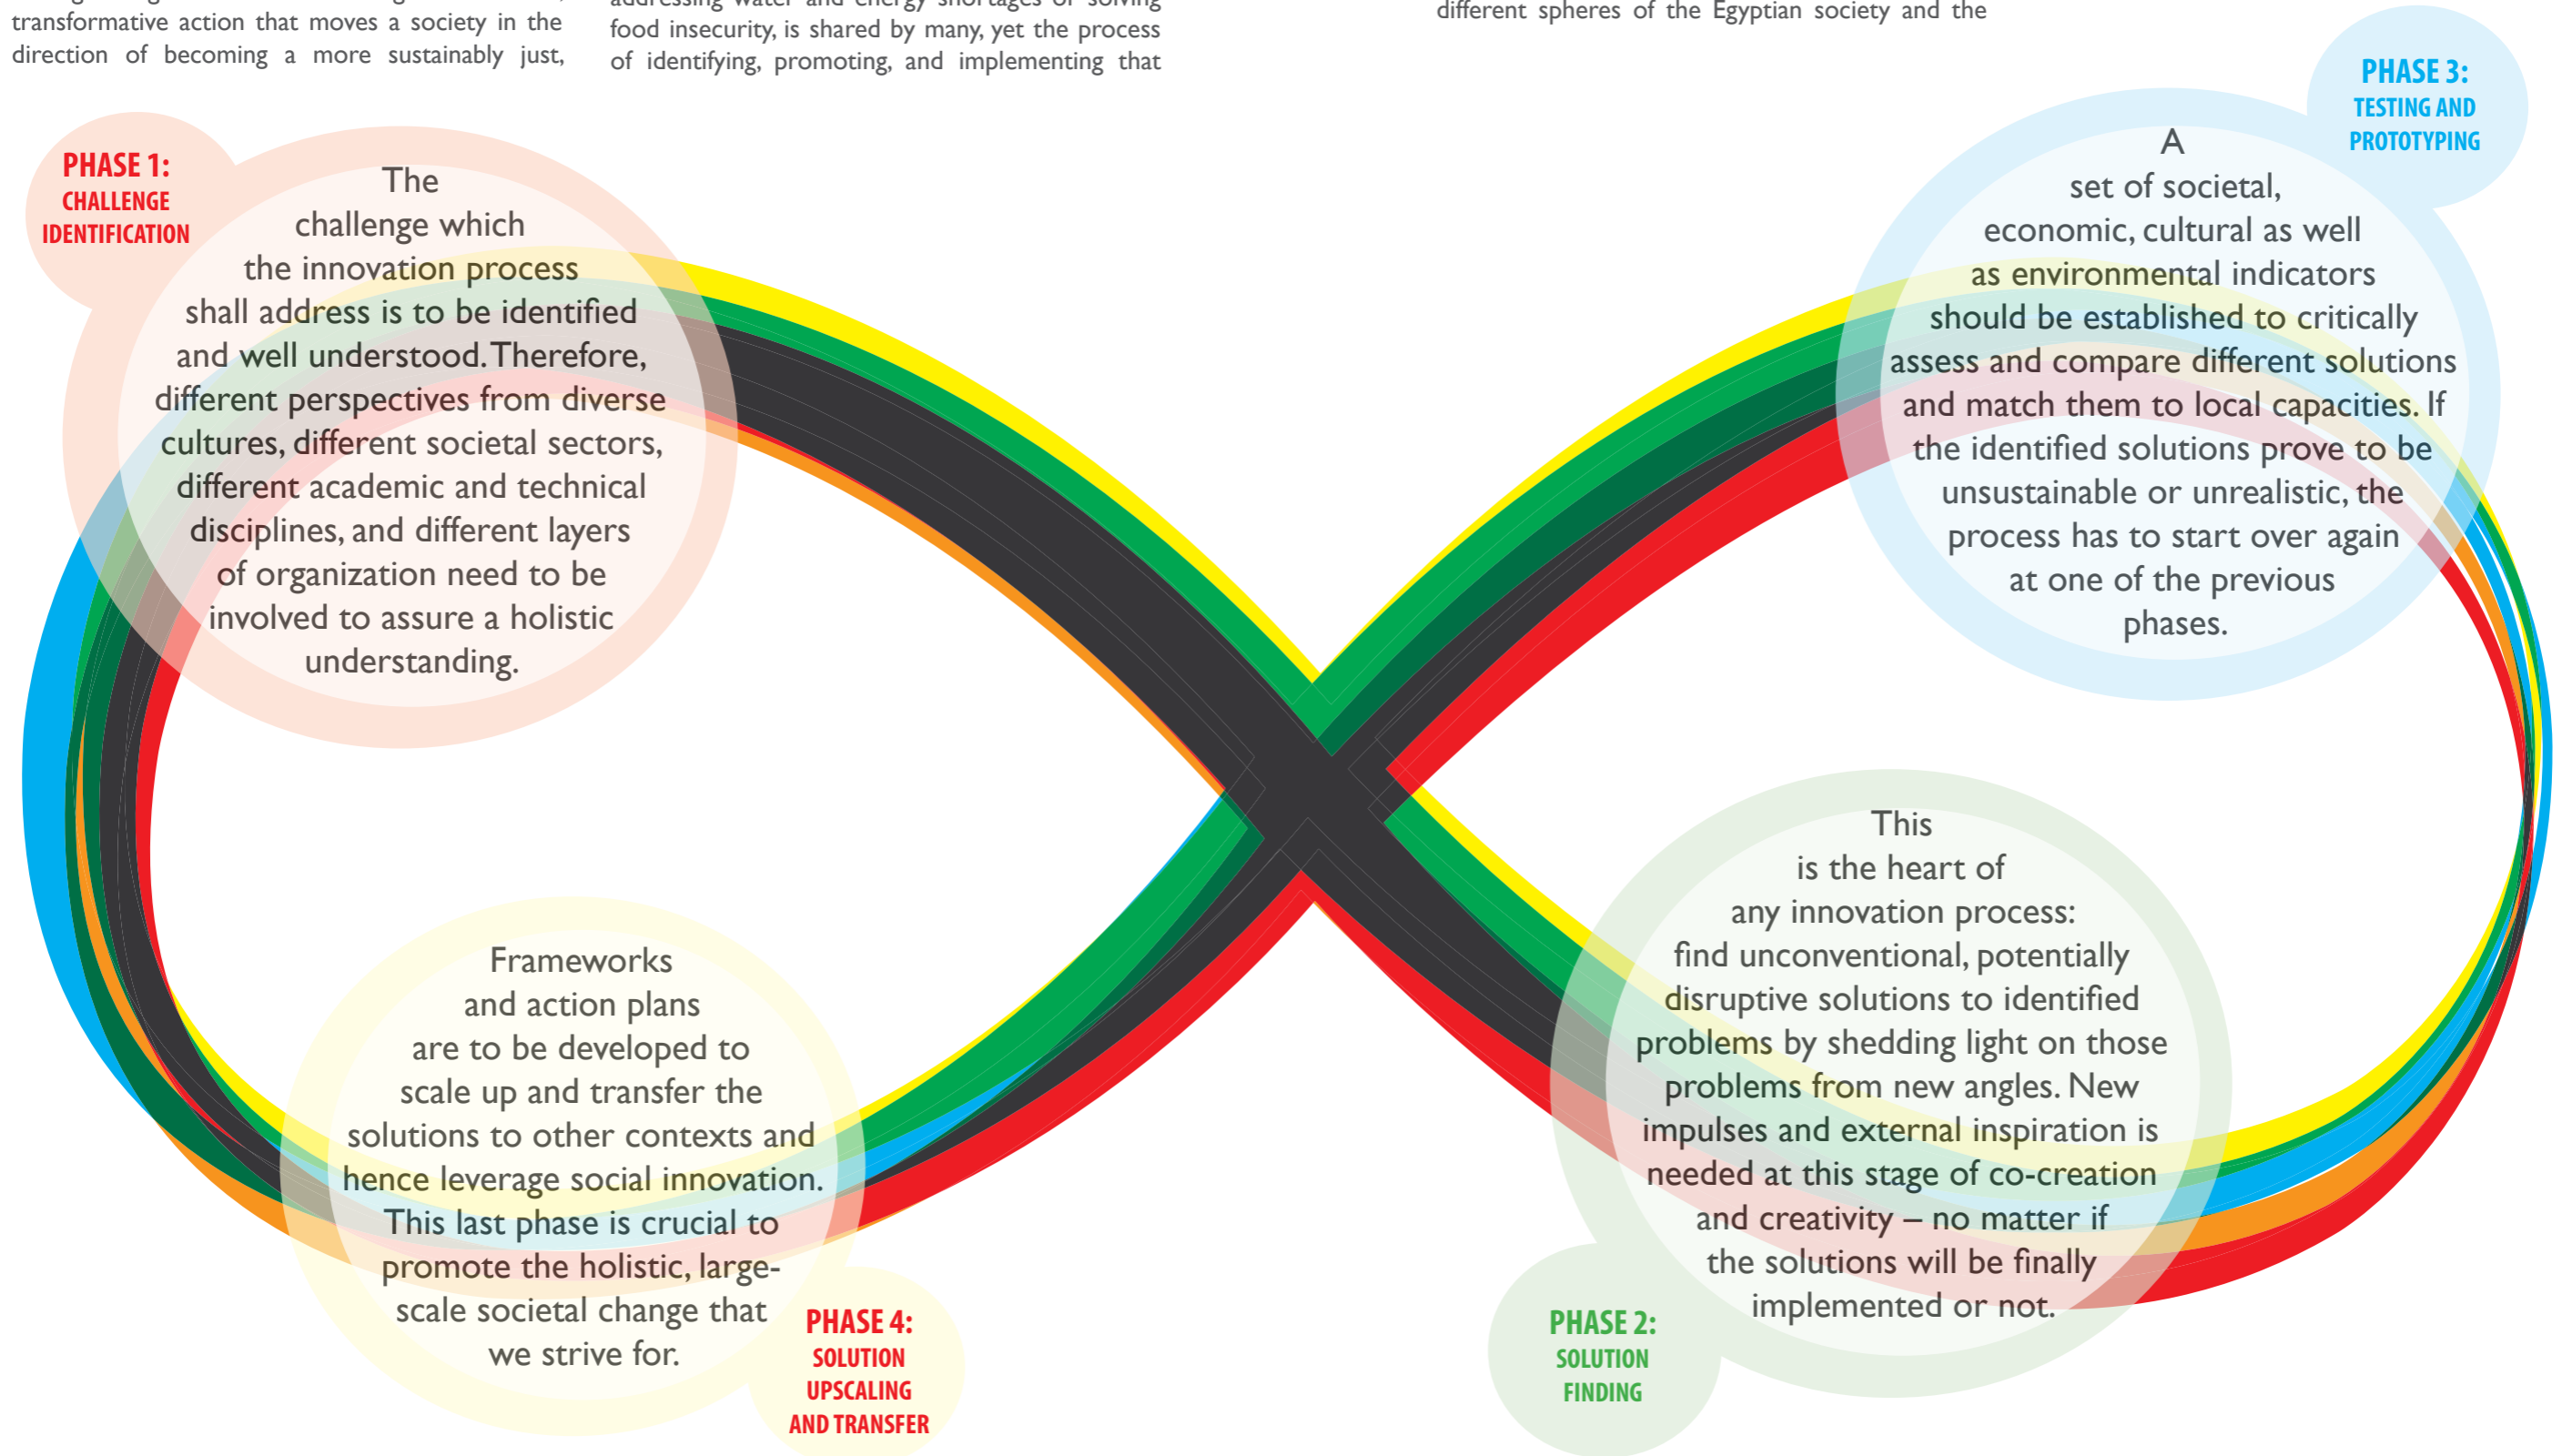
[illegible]
transformative action that moves a society in the direction of becoming a more sustainably just,

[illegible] addressing water and energy shortages or solving food insecurity, is shared by many, yet the process of identifying, promoting, and implementing that

different spheres of the Egyptian society and the

PHASE 1:
CHALLENGE IDENTIFICATION

The challenge which the innovation process shall address is to be identified and well understood. Therefore, different perspectives from diverse cultures, different societal sectors, different academic and technical disciplines, and different layers of organization need to be involved to assure a holistic understanding.

PHASE 3:
TESTING AND PROTOTYPING

A set of societal, economic, cultural as well as environmental indicators should be established to critically assess and compare different solutions and match them to local capacities. If the identified solutions prove to be unsustainable or unrealistic, the process has to start over again at one of the previous phases.

Frameworks and action plans are to be developed to scale up and transfer the solutions to other contexts and hence leverage social innovation. This last phase is crucial to promote the holistic, large-scale societal change that we strive for.

PHASE 4:
SOLUTION UPSCALING AND TRANSFER

This is the heart of any innovation process: find unconventional, potentially disruptive solutions to identified problems by shedding light on those problems from new angles. New impulses and external inspiration is needed at this stage of co-creation and creativity – no matter if the solutions will be finally implemented or not.

PHASE 2:
SOLUTION FINDING